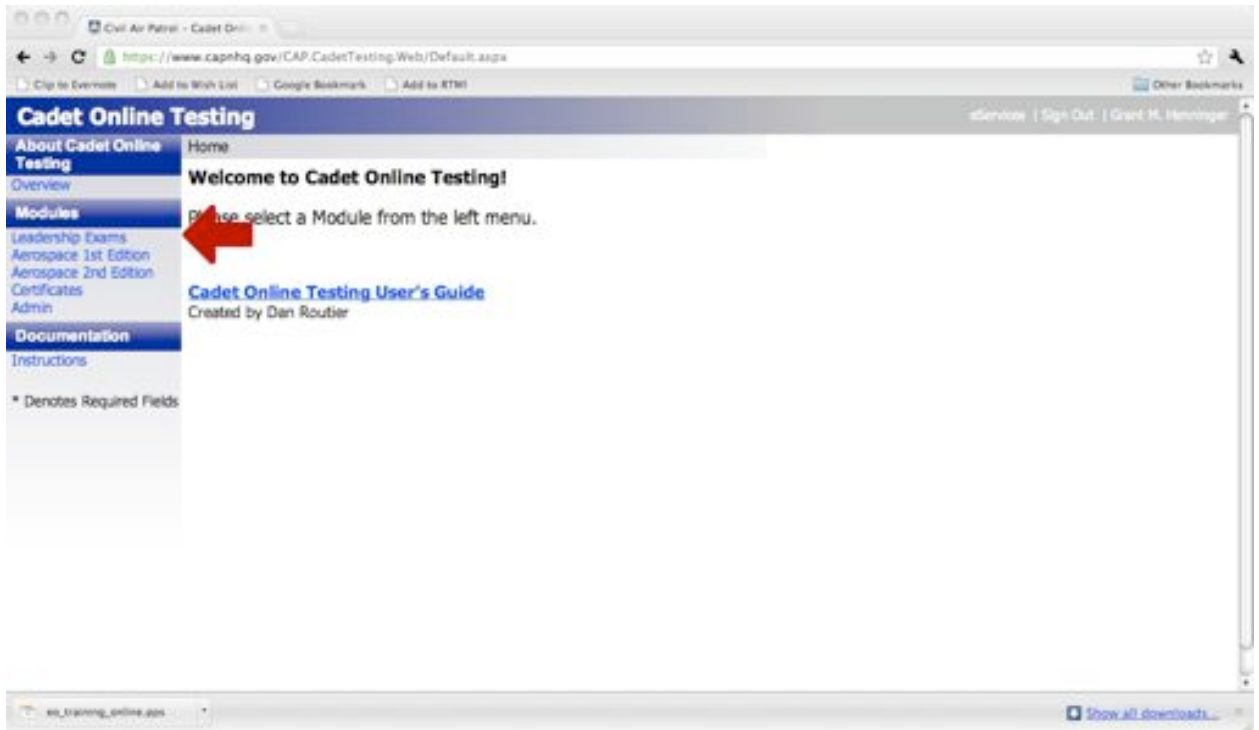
Civil Air Patrol - Cadet Onli

https://www.capnhq.gov/CAP.CadetTesting.Web/Default.aspx

Clip to Evernote | Add to Wish List | Google Bookmark | Add to RTM!

Other Bookmarks

Cadet Online Testing

eServices | Sign Out | Grant M. Henninger

About Cadet Online Testing
Overview

Modules
Leadership Exams
Aerospace 1st Edition
Aerospace 2nd Edition
Certificates
Admin

Documentation
Instructions

* Denotes Required Fields

Home

Welcome to Cadet Online Testing!

Please select a Module from the left menu.

Cadet Online Testing User's Guide
Created by Dan Routier

es_training_online.pps

Show all downloads...